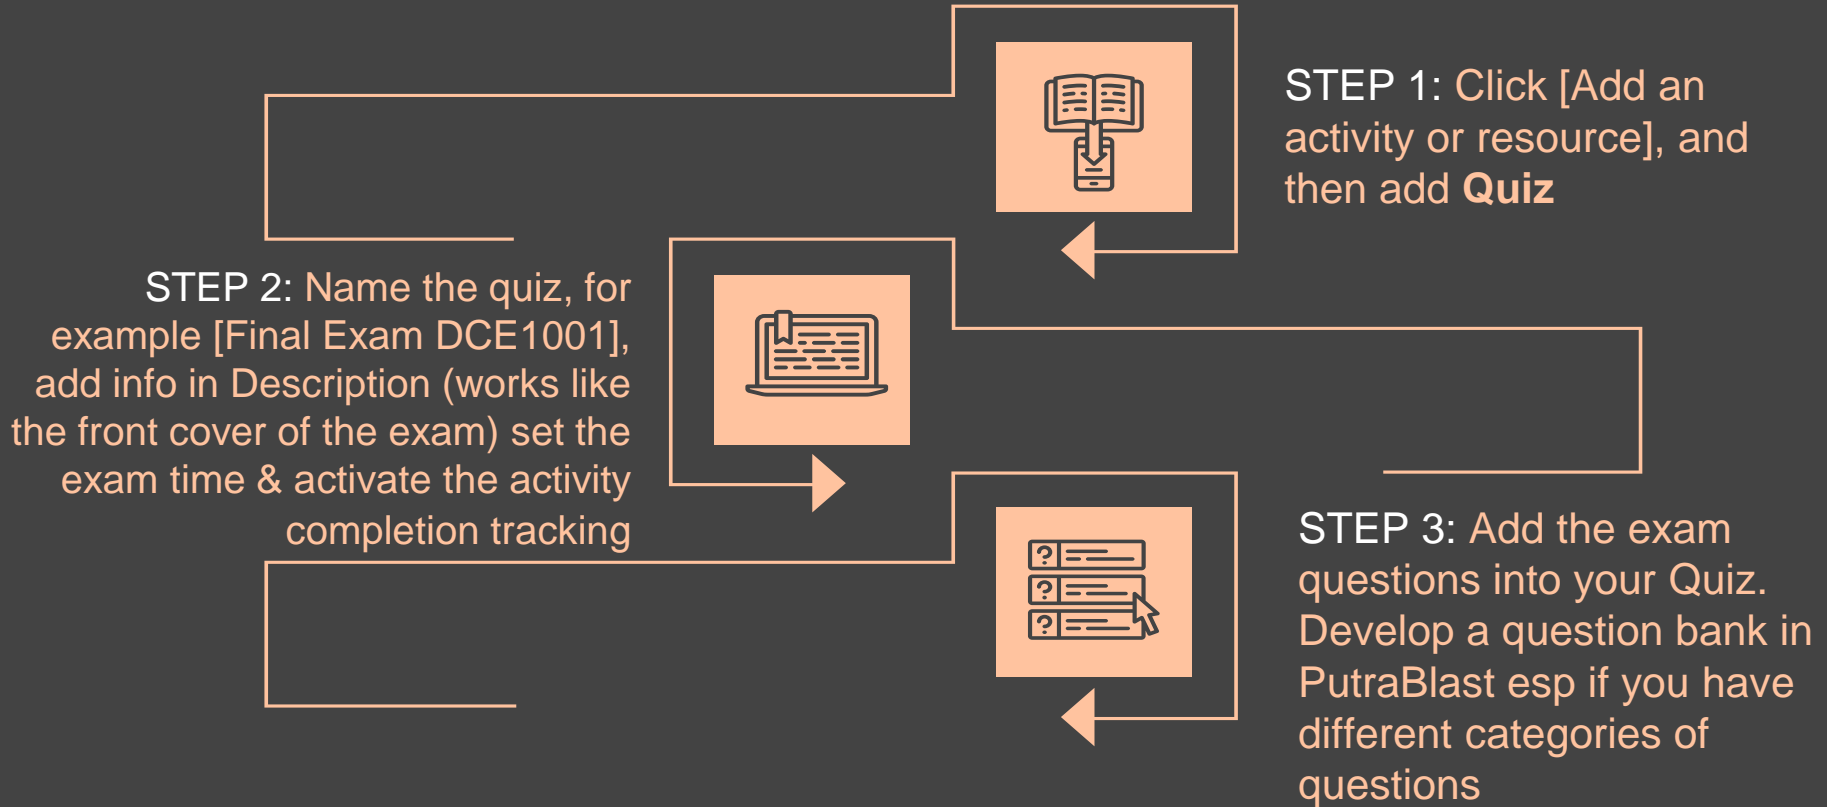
STEP 1: Click [Add an activity or resource], and then add **Quiz**

STEP 2: Name the quiz, for example [Final Exam DCE1001], add info in Description (works like the front cover of the exam) set the exam time & activate the activity completion tracking

STEP 3: Add the exam questions into your Quiz. Develop a question bank in PutraBlast esp if you have different categories of questions